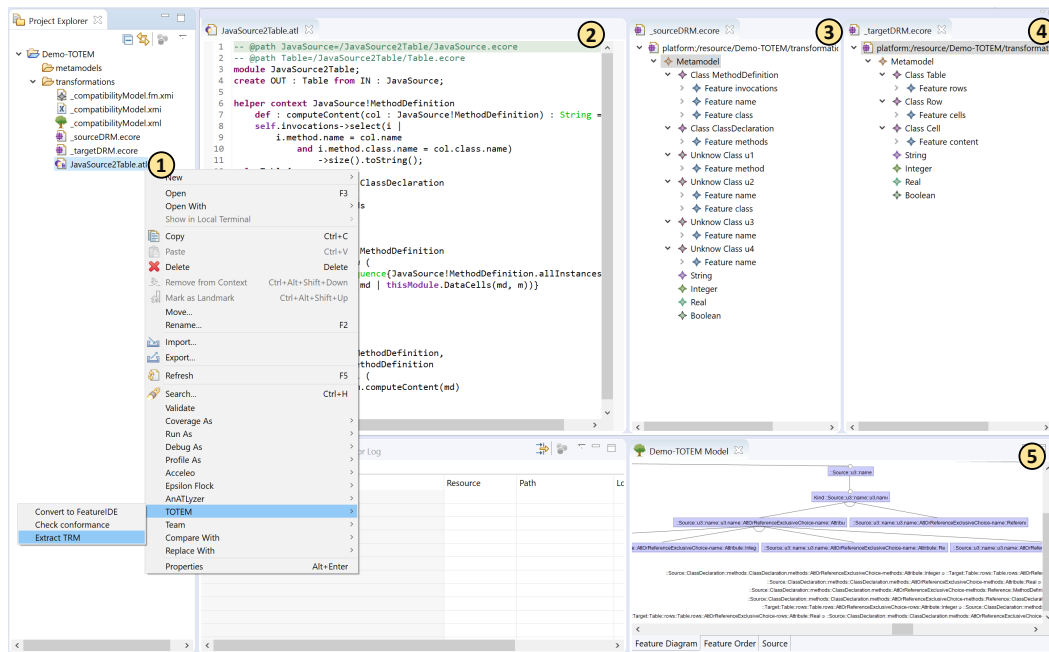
Project Explorer

Demo-TOTEM
metamodels
transformations
_compatibilityModel.fm.xmi
_compatibilityModel.xmi
_compatibilityModel.xml
_sourceDRM.ecore
_targetDRM.ecore
JavaSource2Table.atl

1

New
Open F3
Open With
Show in Local Terminal
Copy Ctrl+C
Paste Ctrl+V
Delete Delete
Remove from Context Ctrl+Alt+Shift+Down
Mark as Landmark Ctrl+Alt+Shift+Up
Move...
Rename... F2
Import...
Export...
Refresh F5
Search... Ctrl+H
Validate
Coverage As
Run As
Debug As
Profile As
Acceleo
Epsilon Flock
AnATLyzer
TOTEM
Team
Compare With
Replace With
Properties Alt+Enter

Convert to FeatureIDE
Check conformance
Extract TRM

JavaSource2Table.atl

2

1 -- @path JavaSource=/JavaSource2Table/JavaSource.ecore
2 -- @path Table=/JavaSource2Table/Table.ecore
3 module JavaSource2Table;
4 create OUT : Table from IN : JavaSource;
5
6 helper context JavaSource!MethodDefinition
7 def : computeContent(col : JavaSource!MethodDefinition) : String =
8 self.invocations->select(i |
9 i.method.name = col.name
10 and i.method.class.name = col.class.name)
11 ->size().toString();

ClassDeclaration
s
MethodDefinition
) (
quence(JavaSource!MethodDefinition.allInstances
md | thisModule.DataCells(md, m))}
MethodDefinition,
ethodDefinition
(
n.computeContent(md)

r Log
Resource Path Lo

_sourceDRM.ecore

3

platform:/resource/Demo-TOTEM/transformatio
Metamodel
Class MethodDefinition
Feature invocations
Feature name
Feature class
Class ClassDeclaration
Feature methods
Unknow Class u1
Feature method
Unknow Class u2
Feature name
Feature class
Unknow Class u3
Feature name
Unknow Class u4
Feature name
String
Integer
Real
Boolean

_targetDRM.ecore

4

platform:/resource/Demo-TOTEM/transformat
Metamodel
Class Table
Feature rows
Class Row
Feature cells
Class Cell
Feature content
String
Integer
Real
Boolean

Demo-TOTEM Model

5

:Source::u3::name
:Kind::Source::u3::name::u3.name
:Source::u3::name::u3.name::AllOrReferenceExclusiveChoice-name::Attribu
:Source::u3::name::u3.name::AllOrReferenceExclusiveChoice-name::Referen

Feature Diagram Feature Order Source